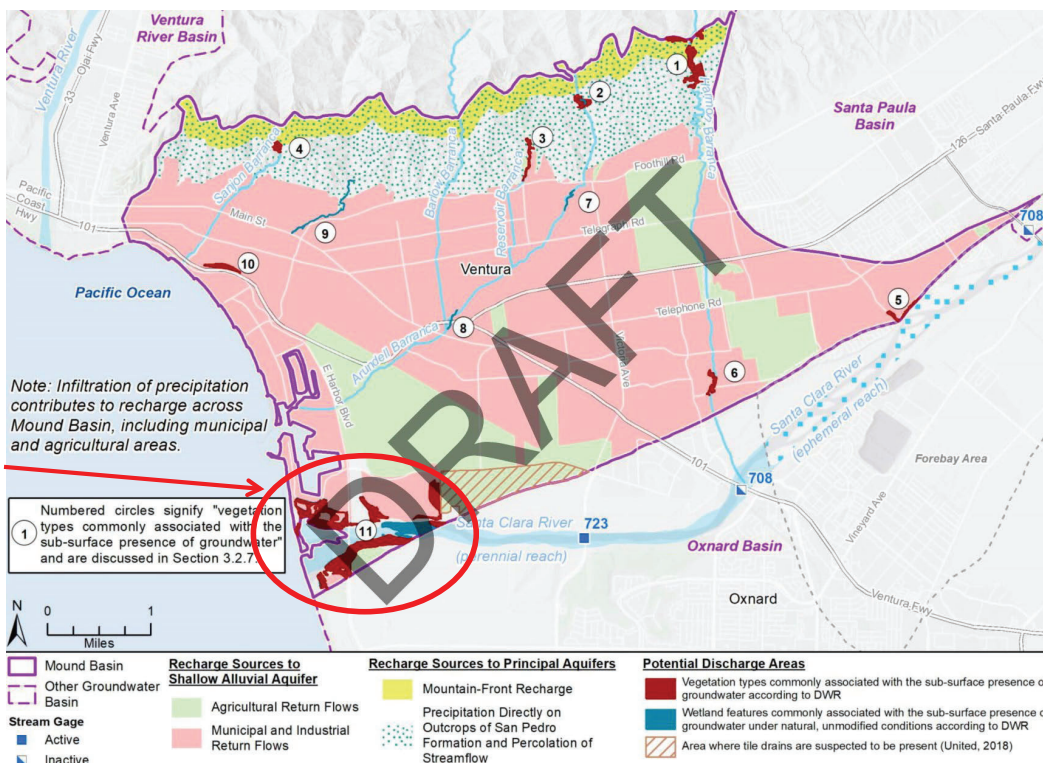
Ventura River Basin

Ventura River

33 Ojai Fwy

Ventura Ave

Santa Paula Basin

126 Santa Paula Fwy

Pacific Coast Hwy

101

Main St

Sanjon Barranca

Barlow Barranca

Reservoir Barranca

Harmon Barranca

Foothill Rd

Telegraph Rd

Ventura

Telephone Rd

Arundell Barranca

Victoria Ave

E Harbor Blvd

Pacific Ocean

1 2 3 4 5 6 7 8 9 10 11

708

Note: Infiltration of precipitation contributes to recharge across Mound Basin, including municipal and agricultural areas.

DRAFT

Santa Clara River (ephemeral reach)

Forebay Area

101

708

Santa Clara River

723

(perennial reach)

Oxnard Basin

Vineyard Ave

Ventura Fwy

Oxnard

1 Numbered circles signify "vegetation types commonly associated with the sub-surface presence of groundwater" and are discussed in Section 3.2.7.

N

0 1

Miles

Mound Basin

Other Groundwater Basin

Stream Gage

Active

Inactive

Recharge Sources to Shallow Alluvial Aquifer

Agricultural Return Flows

Municipal and Industrial Return Flows

Recharge Sources to Principal Aquifers

Mountain-Front Recharge

Precipitation Directly on Outcrops of San Pedro Formation and Percolation of Streamflow

Potential Discharge Areas

Vegetation types commonly associated with the sub-surface presence of groundwater according to DWR

Wetland features commonly associated with the sub-surface presence of groundwater under natural, unmodified conditions according to DWR

Area where tile drains are suspected to be present (United, 2018)